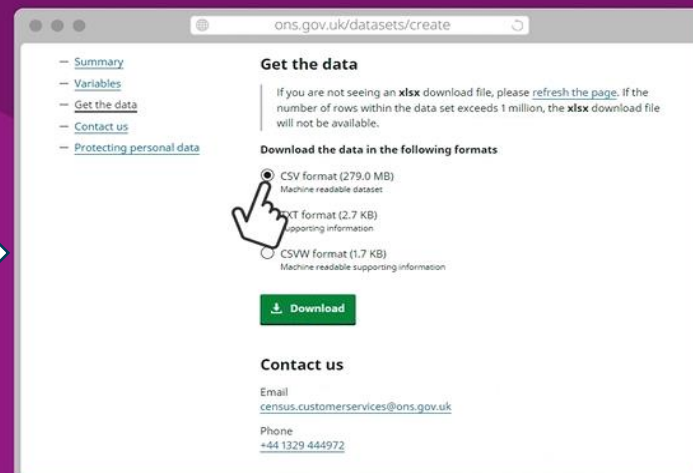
ons.gov.uk/datasets/create

– Summary
– Variables
– Get the data
– Contact us
– Protecting personal data

Get the data

If you are not seeing an xlsx download file, please refresh the page. If the number of rows within the data set exceeds 1 million, the xlsx download file will not be available.

Download the data in the following formats

CSV format (279.0 MB)
Machine readable dataset

TXT format (2.7 KB)
Supporting information

CSVW format (1.7 KB)
Machine readable supporting information

Download

Contact us

Email
census.customerservices@ons.gov.uk

Phone
+44 1329 444972